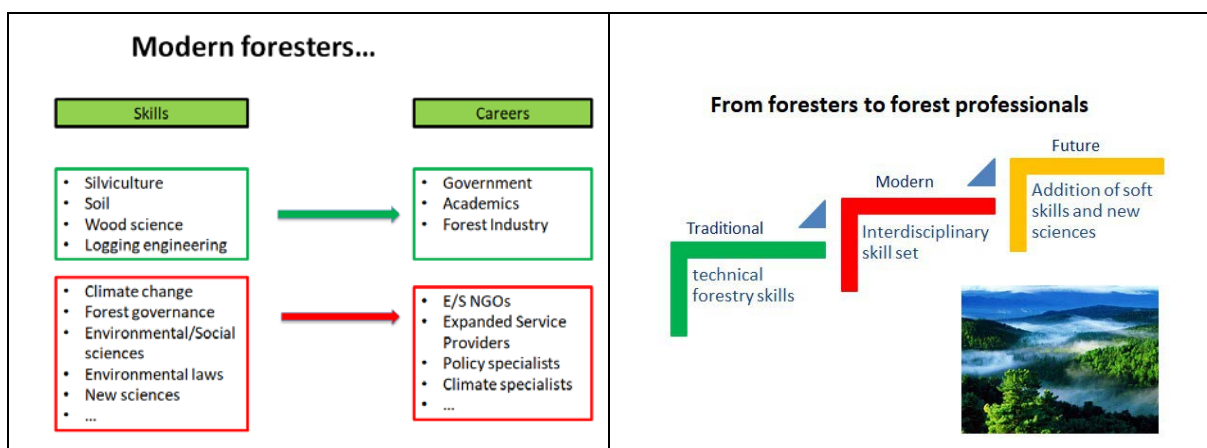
Modern foresters...

Skills

Careers

- Silviculture
- Soil
- Wood science
- Logging engineering

- Government
- Academics
- Forest Industry

- Climate change
- Forest governance
- Environmental/Social sciences
- Environmental laws
- New sciences
- ...

- E/S NGOs
- Expanded Service Providers
- Policy specialists
- Climate specialists
- ...

From foresters to forest professionals

Traditional

technical forestry skills

Modern

Interdisciplinary skill set

Future

Addition of soft skills and new sciences